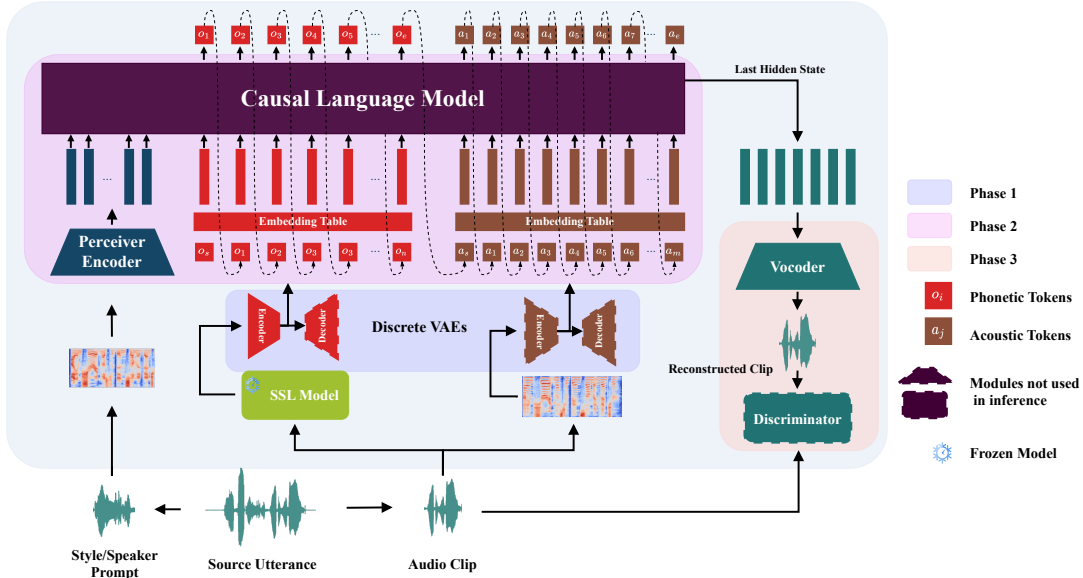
$o_1$ $o_2$ $o_3$ $o_4$ $o_5$ ... $o_e$ $a_1$ $a_2$ $a_3$ $a_4$ $a_5$ $a_6$ $a_7$ ... $a_e$

Last Hidden State

Causal Language Model

...

...

...

Embedding Table

Embedding Table

Perceiver Encoder

$o_s$ $o_1$ $o_2$ $o_3$ $o_3$ ... $o_n$ $a_s$ $a_1$ $a_2$ $a_3$ $a_4$ $a_5$ $a_6$ ... $a_m$

Encoder

Decoder

Discrete VAEs

Encoder

Decoder

SSL Model

Vocoder

Reconstructed Clip

Discriminator

Phase 1

Phase 2

Phase 3

$o_i$ Phonetic Tokens

$a_j$ Acoustic Tokens

Modules not used in inference

Frozen Model

Style/Speaker Prompt

Source Utterance

Audio Clip